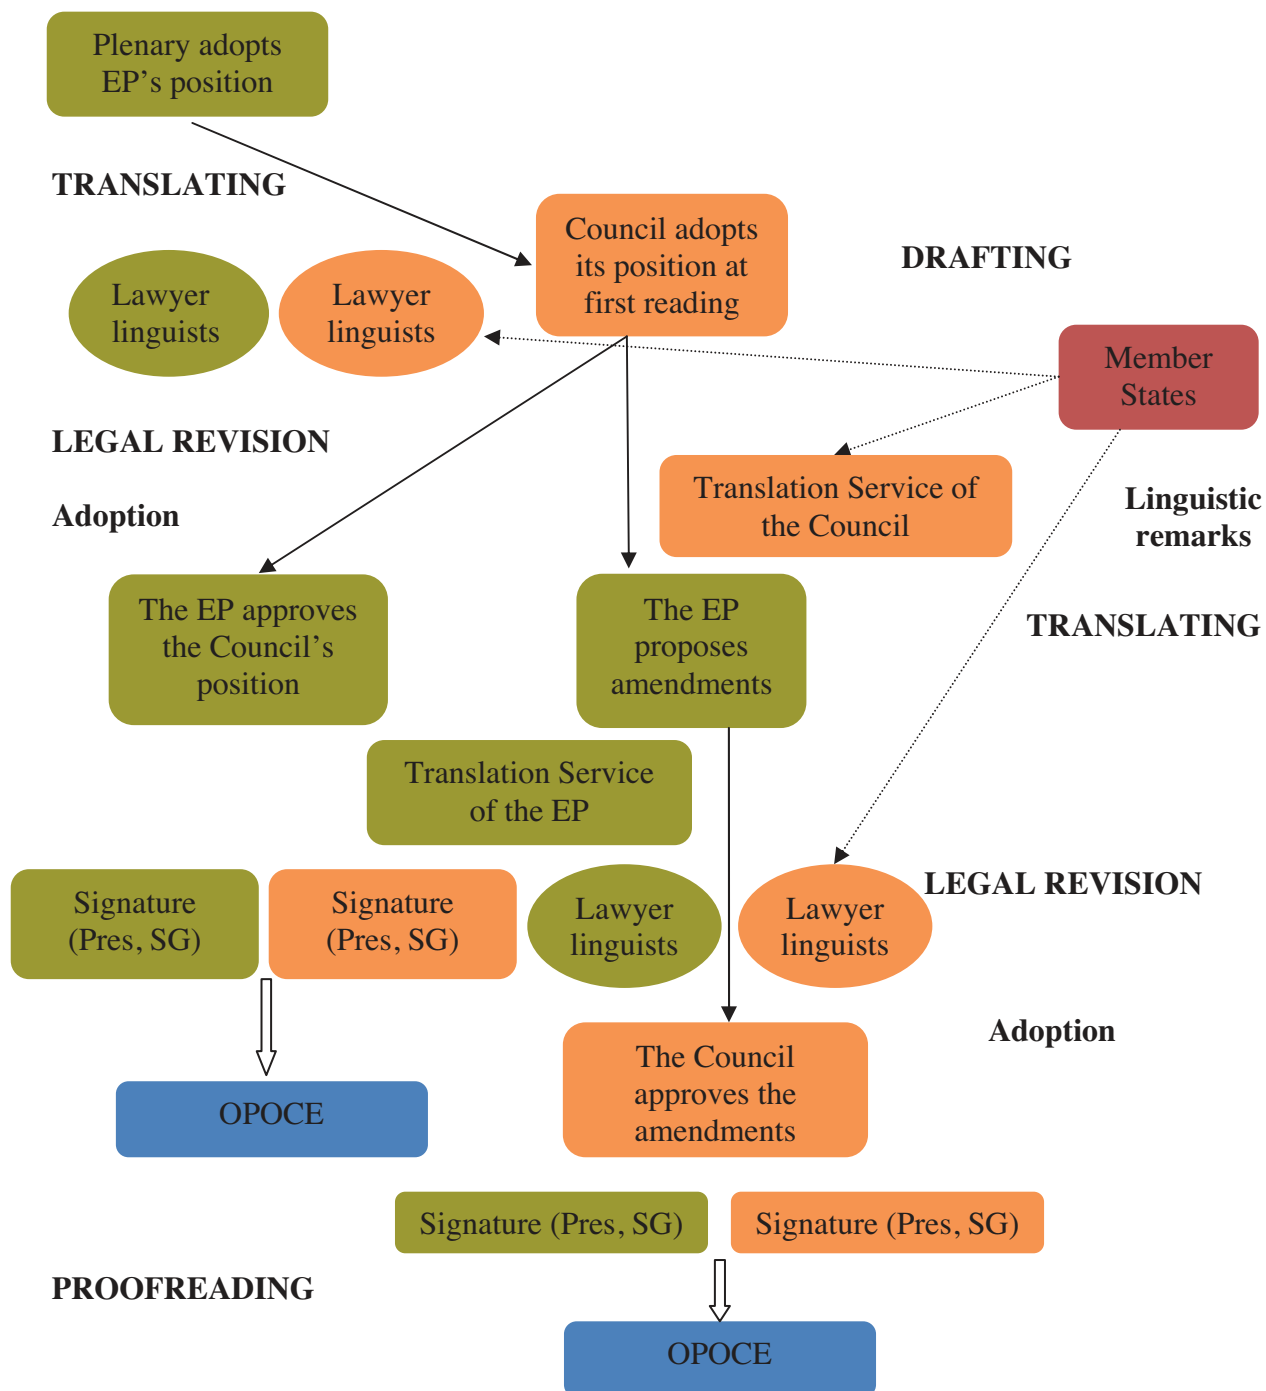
Plenary adopts EP's position

TRANSLATING

Council adopts its position at first reading

DRAFTING

Lawyer linguists

Lawyer linguists

Member States

LEGAL REVISION

Translation Service of the Council

Linguistic remarks

Adoption

The EP approves the Council's position

The EP proposes amendments

TRANSLATING

Translation Service of the EP

LEGAL REVISION

Signature (Pres, SG)

Signature (Pres, SG)

Lawyer linguists

Lawyer linguists

Adoption

OPOCE

The Council approves the amendments

Signature (Pres, SG)

Signature (Pres, SG)

PROOFREADING

OPOCE